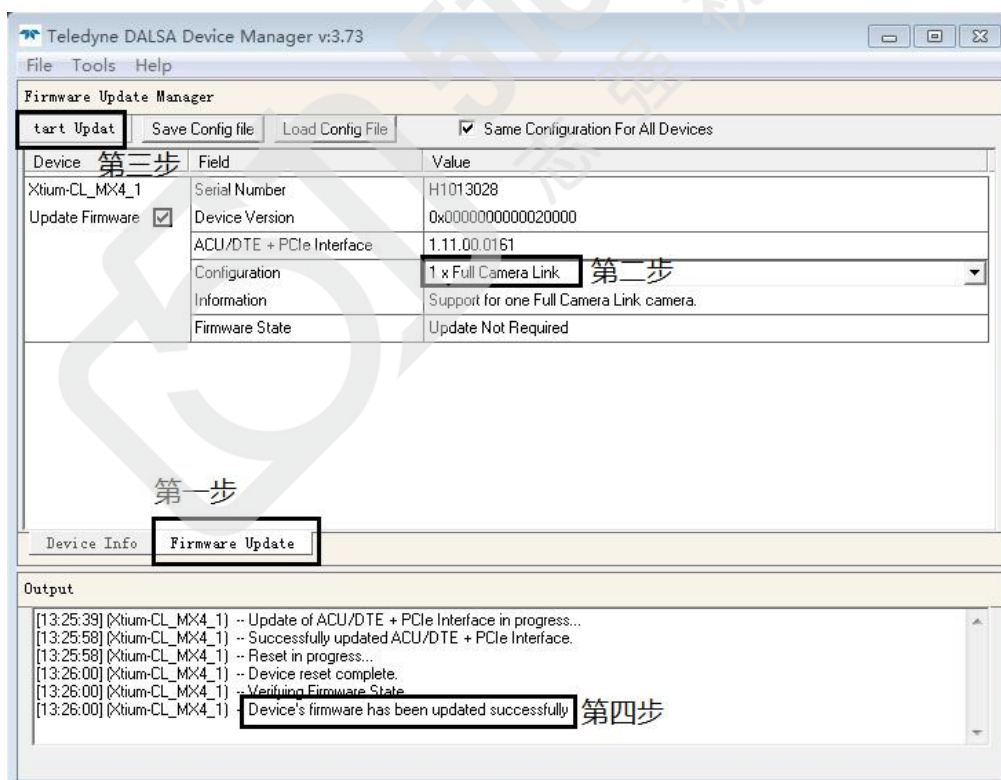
Teledyne DALSA Device Manager v:3.73

File Tools Help

Firmware Update Manager

tart Updat | Save Config file | Load Config File | Same Configuration For All Devices

第三步

| Device | Field | Value |
|---|---|---|
| Xtium-CL_MX4_1 | Serial Number | H1013028 |
| Update Firmware | Device Version | 0x0000000000020000 |
| | ACU/DTE + PCIe Interface | 1.11.00.0161 |
| | Configuration | 1 x Full Camera Link |
| | Information | Support for one Full Camera Link camera. |
| | Firmware State | Update Not Required |

第二步

第一步

Device Info | Firmware Update

Output

[13:25:39] (Xtium-CL_MX4_1) -- Update of ACU/DTE + PCIe Interface in progress...
[13:25:58] (Xtium-CL_MX4_1) -- Successfully updated ACU/DTE + PCIe Interface.
[13:25:58] (Xtium-CL_MX4_1) -- Reset in progress...
[13:26:00] (Xtium-CL_MX4_1) -- Device reset complete.
[13:26:00] (Xtium-CL_MX4_1) -- Verifying Firmware State
[13:26:00] (Xtium-CL_MX4_1) - Device's firmware has been updated successfully 第四步